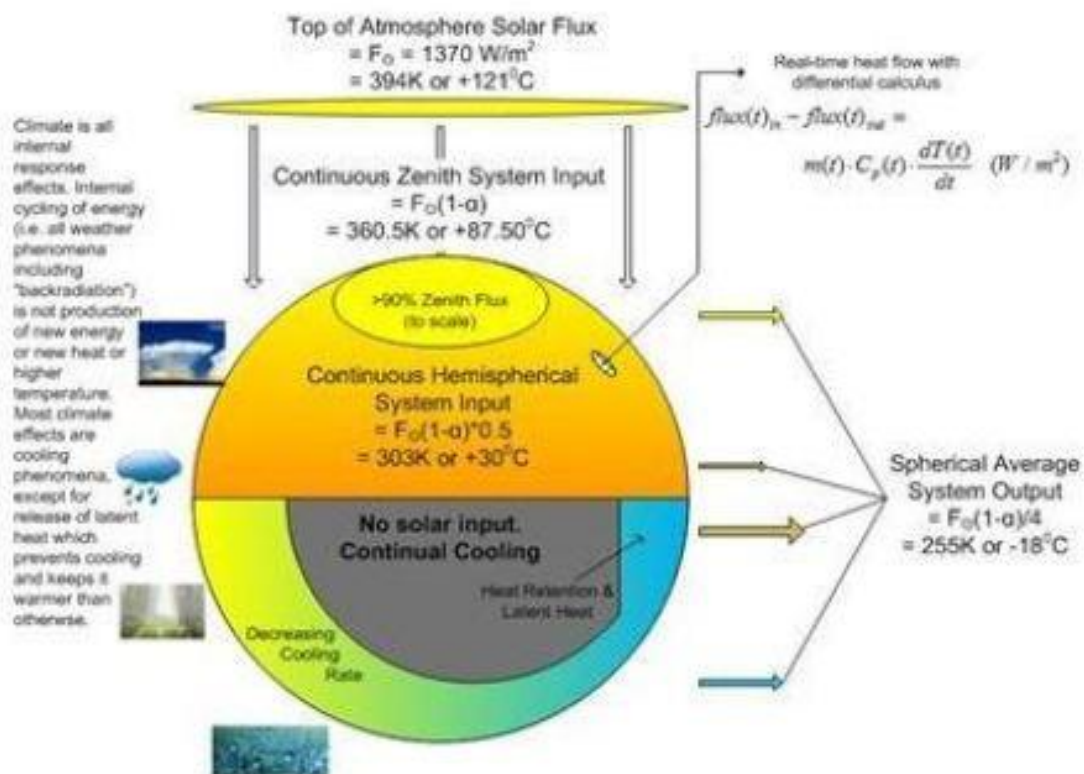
Top of Atmosphere Solar Flux
= $F_O$ = 1370 W/m$^2$
= 394K or +121°C

Real-time heat flow with differential calculus

$flux(t)_{in} - flux(t)_{out} = m(t) \cdot C_p(t) \cdot \frac{dT(t)}{dt} \quad (W/m^2)$

Climate is all internal response effects. Internal cycling of energy (i.e. all weather phenomena including "backradiation") is not production of new energy or new heat or higher temperature. Most climate effects are cooling phenomena, except for release of latent heat which prevents cooling and keeps it warmer than otherwise.

Continuous Zenith System Input
= $F_O$(1-α)
= 360.5K or +87.50°C

>90% Zenith Flux (to scale)

Continuous Hemispherical System Input
= $F_O$(1-α)*0.5
= 303K or +30°C

No solar input. Continual Cooling

Heat Retention & Latent Heat

Decreasing Cooling Rate

Spherical Average System Output
= $F_O$(1-α)/4
= 255K or -18°C